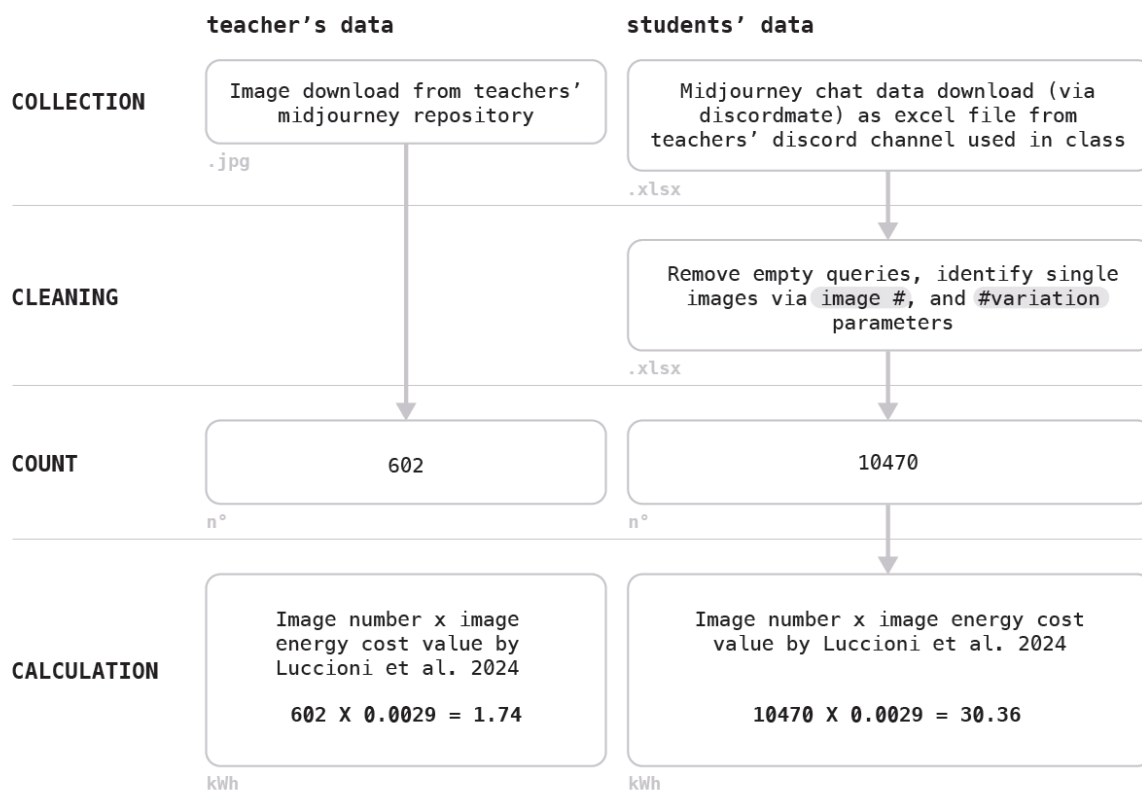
teacher's data

students' data

COLLECTION

Image download from teachers' midjourney repository

.jpg

Midjourney chat data download (via discordmate) as excel file from teachers' discord channel used in class

.xlsx

CLEANING

Remove empty queries, identify single images via image #, and #variation parameters

.xlsx

COUNT

602

n°

10470

n°

CALCULATION

Image number x image energy cost value by Luccioni et al. 2024

602 X 0.0029 = 1.74

kWh

Image number x image energy cost value by Luccioni et al. 2024

10470 X 0.0029 = 30.36

kWh